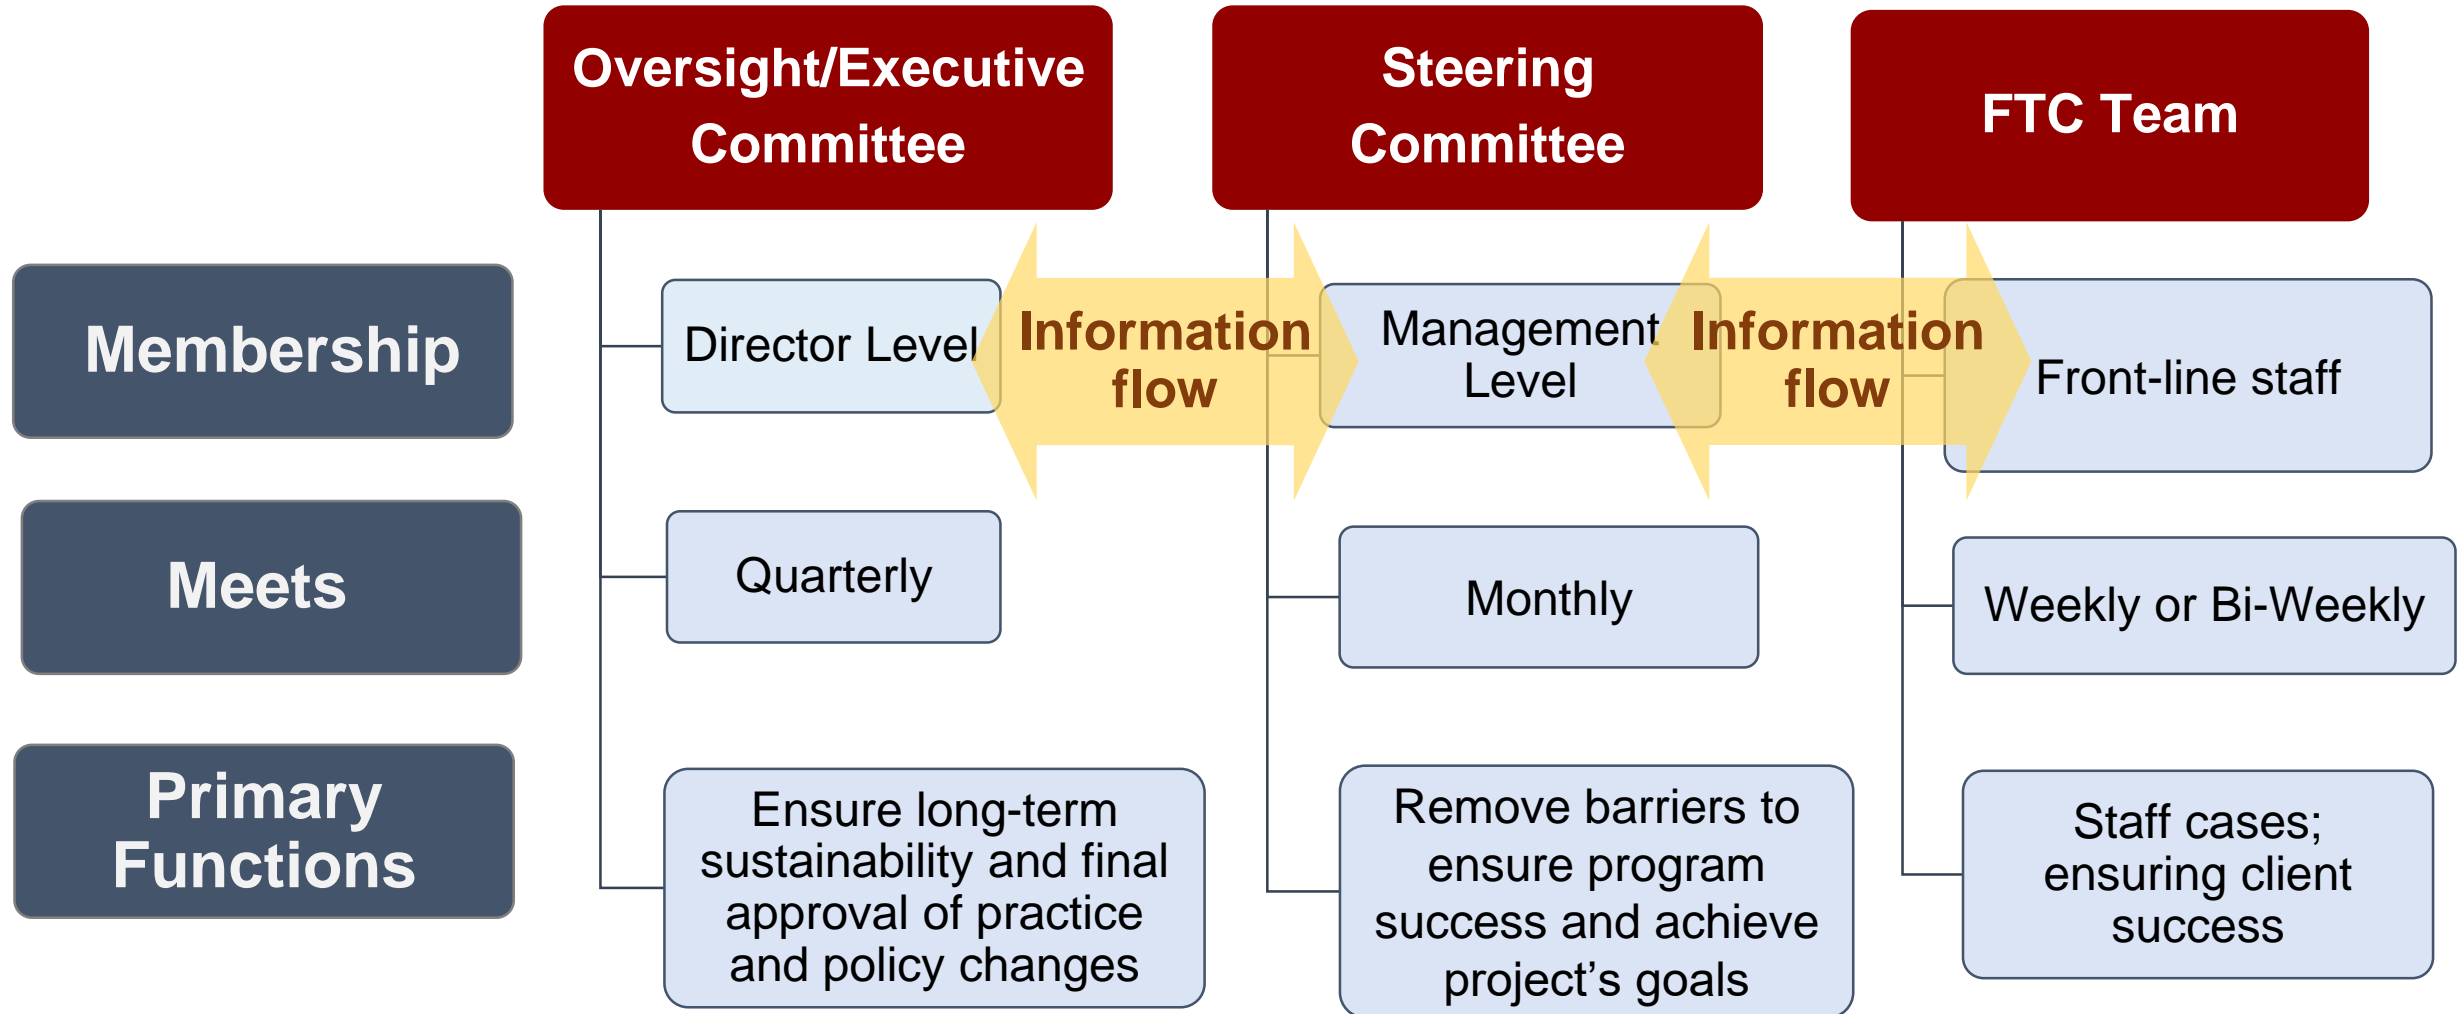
Oversight/Executive Committee

Steering Committee

FTC Team

Membership

Meets

Primary Functions

Director Level

Information flow

Management Level

Information flow

Front-line staff

Quarterly

Monthly

Weekly or Bi-Weekly

Ensure long-term sustainability and final approval of practice and policy changes

Remove barriers to ensure program success and achieve project's goals

Staff cases; ensuring client success